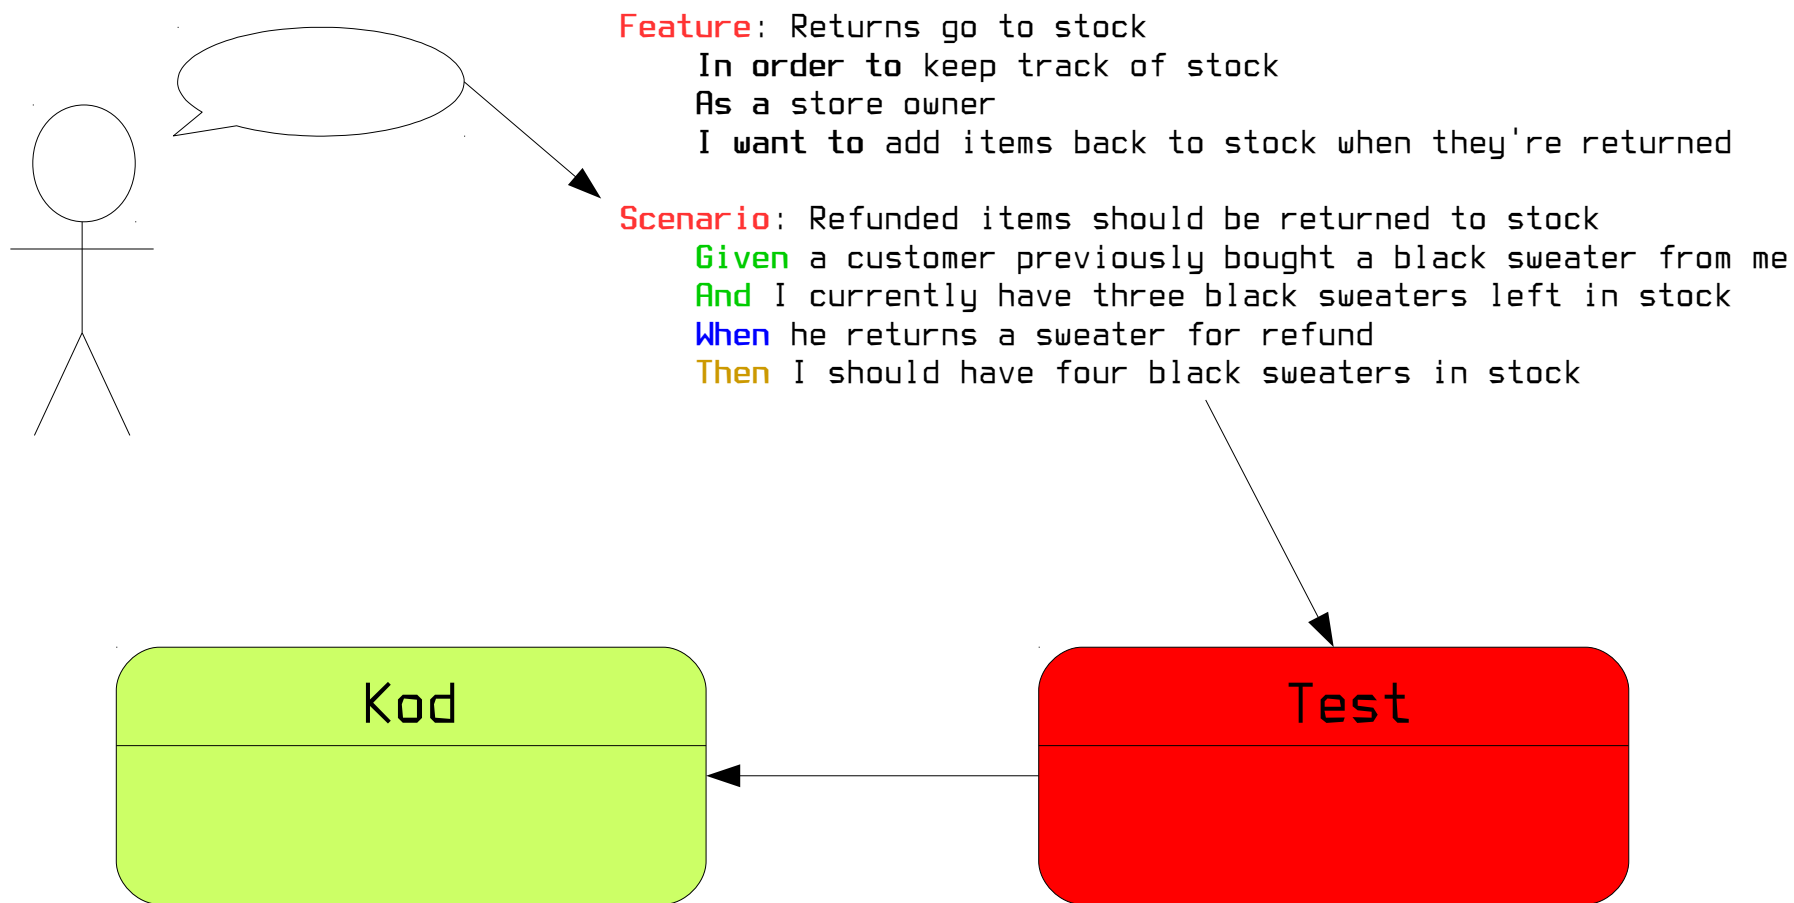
Feature: Returns go to stock
In order to keep track of stock
As a store owner
I want to add items back to stock when they're returned

Scenario: Refunded items should be returned to stock
Given a customer previously bought a black sweater from me
And I currently have three black sweaters left in stock
When he returns a sweater for refund
Then I should have four black sweaters in stock

Kod

Test